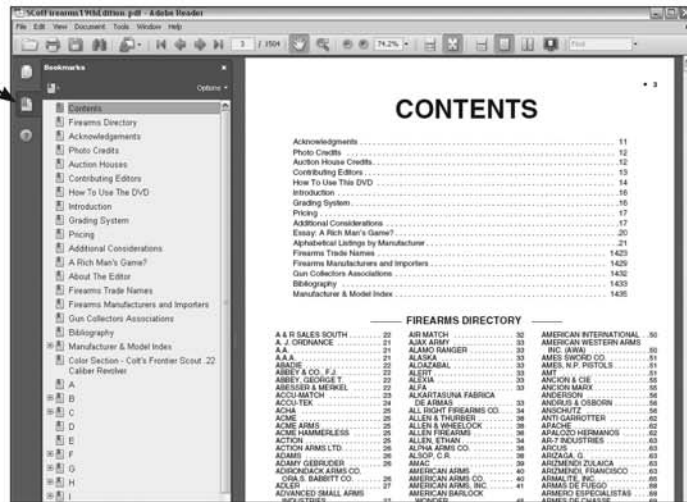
SCoff Firearms19thEdition.pdf - Adobe Reader

File Edit View Document Tools Window Help

3 / 1504 74.2% Find

Bookmarks

Options

Contents
Firearms Directory
Acknowledgements
Photo Credits
Auction Houses
Contributing Editors
How To Use The DVD
Introduction
Grading System
Pricing
Additional Considerations
A Rich Man's Game?
About The Editor
Firearms Trade Names
Firearms Manufacturers and Importers
Gun Collectors Associations
Bibliography
Manufacturer & Model Index
Color Section - Colt's Frontier Scout .22 Caliber Revolver
A
B
C
D
E
F
G
H
I

• 3

CONTENTS

Acknowledgments ........ 11
Photo Credits ........ 12
Auction House Credits ........ 12
Contributing Editors ........ 13
How To Use This DVD ........ 14
Introduction ........ 16
Grading System ........ 16
Pricing ........ 17
Additional Considerations ........ 17
Essay: A Rich Man's Game? ........ 20
Alphabetical Listings by Manufacturer ........ 21
Firearms Trade Names ........ 1423
Firearms Manufacturers and Importers ........ 1429
Gun Collectors Associations ........ 1432
Bibliography ........ 1433
Manufacturer & Model Index ........ 1435

FIREARMS DIRECTORY

A & R SALES SOUTH ........ 21
A. J. ORDNANCE ........ 21
A.A. ........ 21
A.A.A. ........ 21
ABADIE ........ 22
ABBEY & CO., F.J. ........ 22
ABBEY, GEORGE T. ........ 22
ABESSER & MERKEL ........ 22
ACCU-MATCH ........ 23
ACCU-TEK ........ 24
ACHA ........ 25
ACME ........ 25
ACME ARMS ........ 25
ACME HAMMERLESS ........ 25
ACTION ........ 25
ACTION ARMS LTD. ........ 26
ADAMS ........ 26
ADAMY GEBRUDER ........ 26
ADIRONDACK ARMS CO. OR A.S. BABBITT CO. ........ 26
ADLER ........ 27
ADVANCED SMALL ARMS INDUSTRIES ........ 27

AIR MATCH ........ 32
AJAX ARMY ........ 33
ALAMO RANGER ........ 33
ALASKA ........ 33
ALDAZABAL ........ 33
ALERT ........ 33
ALEXIA ........ 33
ALFA ........ 33
ALKARTASUNA FABRICA DE ARMAS ........ 33
ALL RIGHT FIREARMS CO. ........ 34
ALLEN & THURBER ........ 35
ALLEN & WHEELOCK ........ 36
ALLEN FIREARMS ........ 38
ALLEN, ETHAN ........ 34
ALPHA ARMS CO. ........ 38
ALSOP, C.R. ........ 38
AMAC ........ 39
AMERICAN ARMS ........ 40
AMERICAN ARMS CO. ........ 40
AMERICAN ARMS, INC. ........ 41
AMERICAN BARLOCK WONDER ........ 45

AMERICAN INTERNATIONAL ........ 50
AMERICAN WESTERN ARMS INC. (AWA) ........ 50
AMES SWORD CO. ........ 51
AMES, N.P. PISTOLS ........ 51
AMT ........ 51
ANCION & CIE ........ 55
ANCION MARX ........ 55
ANDERSON ........ 56
ANDRUS & OSBORN ........ 56
ANSCHUTZ ........ 56
ANTI-GARROTTER ........ 62
APACHE ........ 62
APALOZO HERMANOS ........ 62
AR-7 INDUSTRIES ........ 63
ARCUS ........ 63
ARIZAGA, G. ........ 63
ARIZMENDI ZULAICA ........ 63
ARIZMENDI, FRANCISCO ........ 63
ARMALITE, INC. ........ 64
ARMAS DE FUEGO ........ 68
ARMERO ESPECIALISTAS ........ 68
ARMES DE CHASSE ........ 68